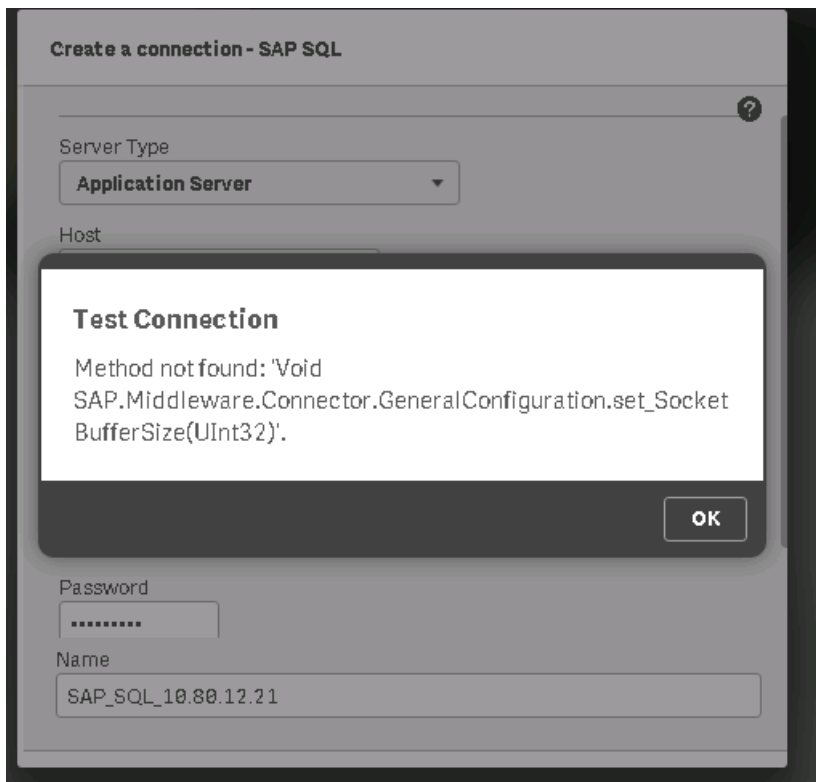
Create a connection - SAP SQL

?

Server Type

Application Server

Host

Test Connection

Method not found: 'Void SAP.Middleware.Connector.GeneralConfiguration.set_SocketBufferSize(UInt32)'.

OK

Password

..........

Name

SAP_SQL_10.80.12.21